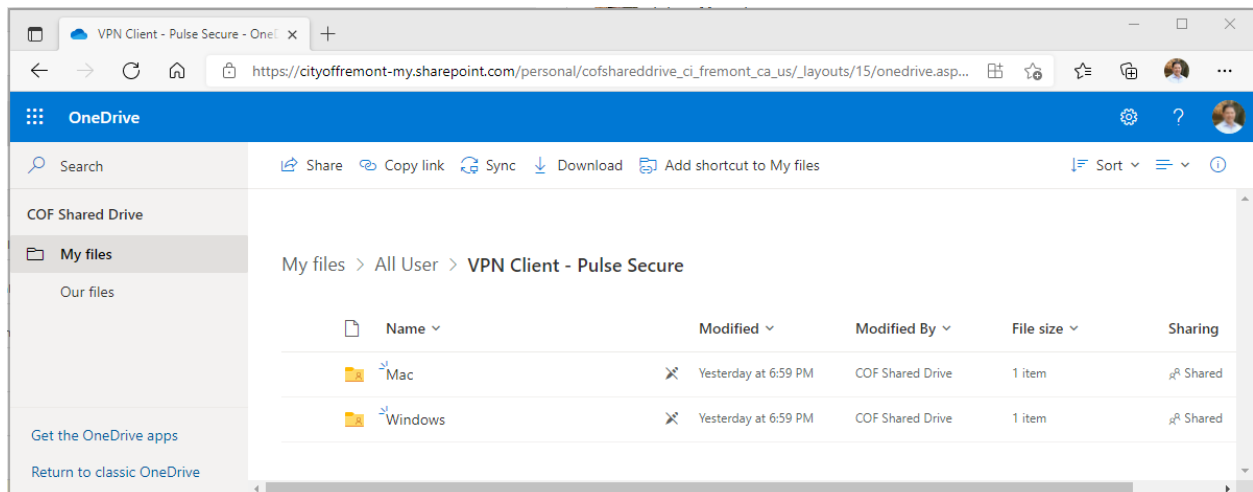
VPN Client - Pulse Secure - One

https://cityoffremont-my.sharepoint.com/personal/cofshareddrive_ci_fremont_ca_us/_layouts/15/onedrive.asp...

OneDrive

Search

COF Shared Drive

My files

Our files

Get the OneDrive apps

Return to classic OneDrive

Share Copy link Sync Download Add shortcut to My files

Sort

My files > All User > VPN Client - Pulse Secure

| Name | Modified | Modified By | File size | Sharing |
|---|---|---|---|---|
| Mac | Yesterday at 6:59 PM | COF Shared Drive | 1 item | Shared |
| Windows | Yesterday at 6:59 PM | COF Shared Drive | 1 item | Shared |